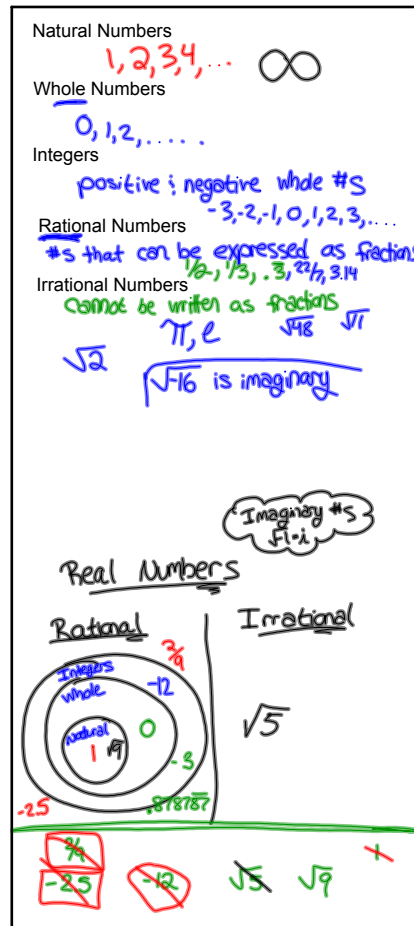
Natural Numbers

1, 2, 3, 4, ... $\infty$

Whole Numbers

0, 1, 2, .....

Integers

positive & negative whole #s
-3, -2, -1, 0, 1, 2, 3, ....

Rational Numbers

#s that can be expressed as fractions
1/2, 1/3, .3, 22/7, 3.14

Irrational Numbers

cannot be written as fractions
$\pi$, e $\sqrt{48}$ $\sqrt{7}$

$\sqrt{2}$

$\sqrt{-16}$ is imaginary

Imaginary #s
$\sqrt{-1}$ = i

Real Numbers

Rational

Irrational

Integers

whole

natural

3/9

-12

0

1 $\sqrt{9}$

-3

-2.5

.878787

$\sqrt{5}$

3/4

-2.5

-12

$\sqrt{5}$ $\sqrt{9}$